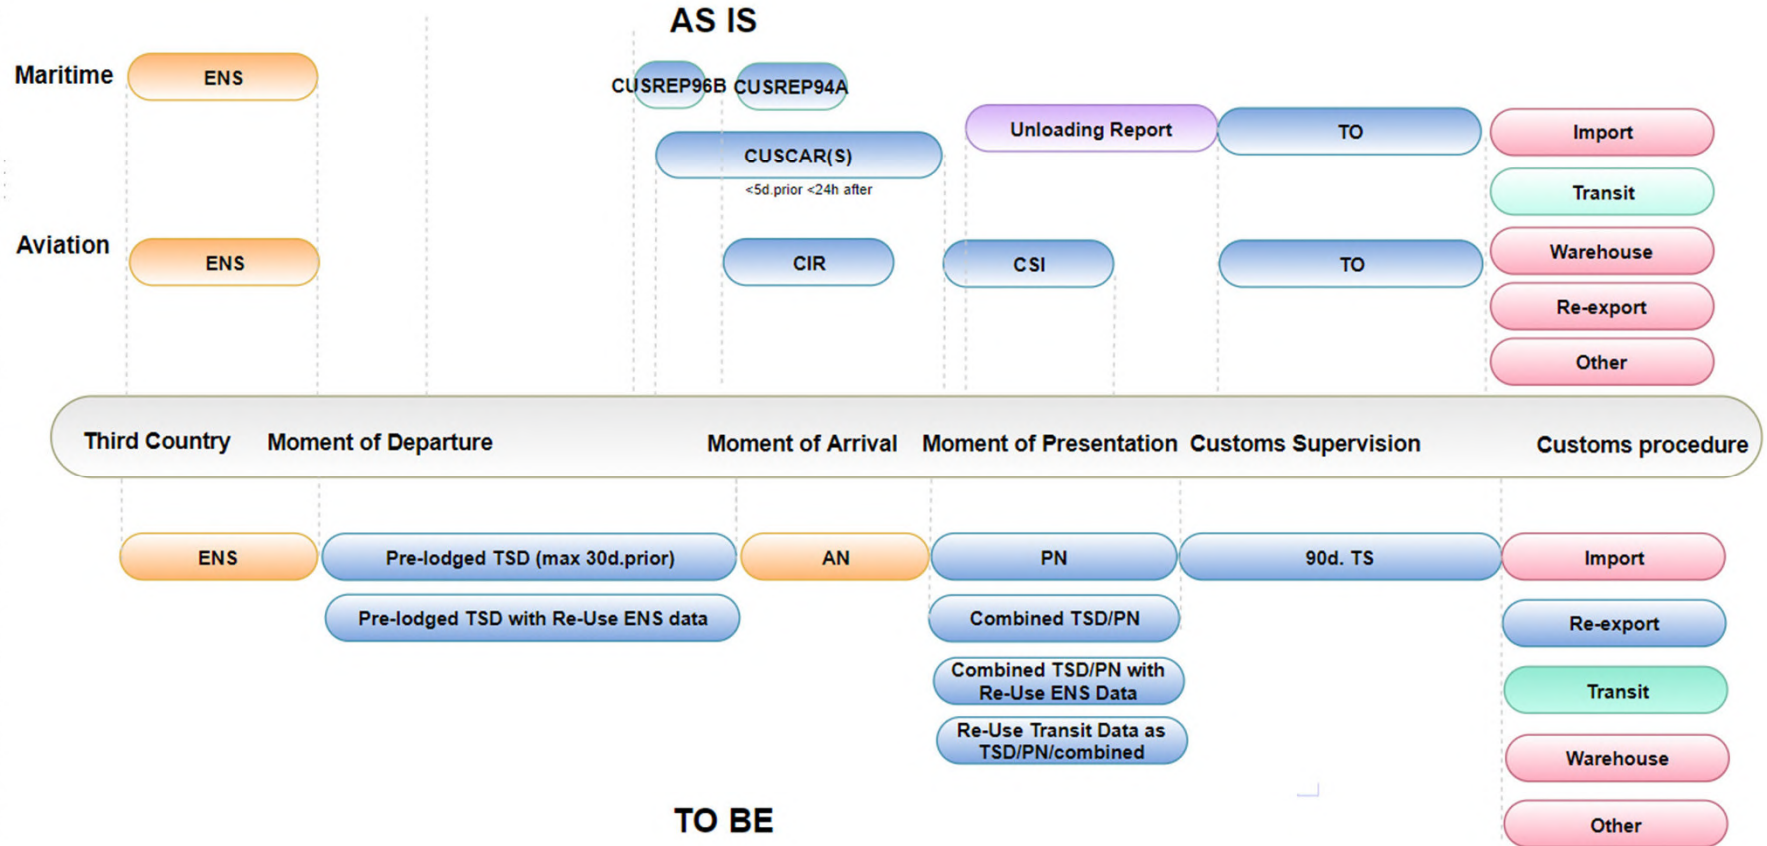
AS IS

Maritime

ENS

CUSREP96B CUSREP94A

Unloading Report

TO

Import

CUSCAR(S)

<5d.prior <24h after

Transit

Aviation

ENS

CIR

CSI

TO

Warehouse

Re-export

Other

Third Country Moment of Departure Moment of Arrival Moment of Presentation Customs Supervision Customs procedure

ENS

Pre-lodged TSD (max 30d.prior)

AN

PN

90d. TS

Import

Pre-lodged TSD with Re-Use ENS data

Combined TSD/PN

Re-export

Combined TSD/PN with Re-Use ENS Data

Transit

Re-Use Transit Data as TSD/PN/combined

Warehouse

TO BE

Other